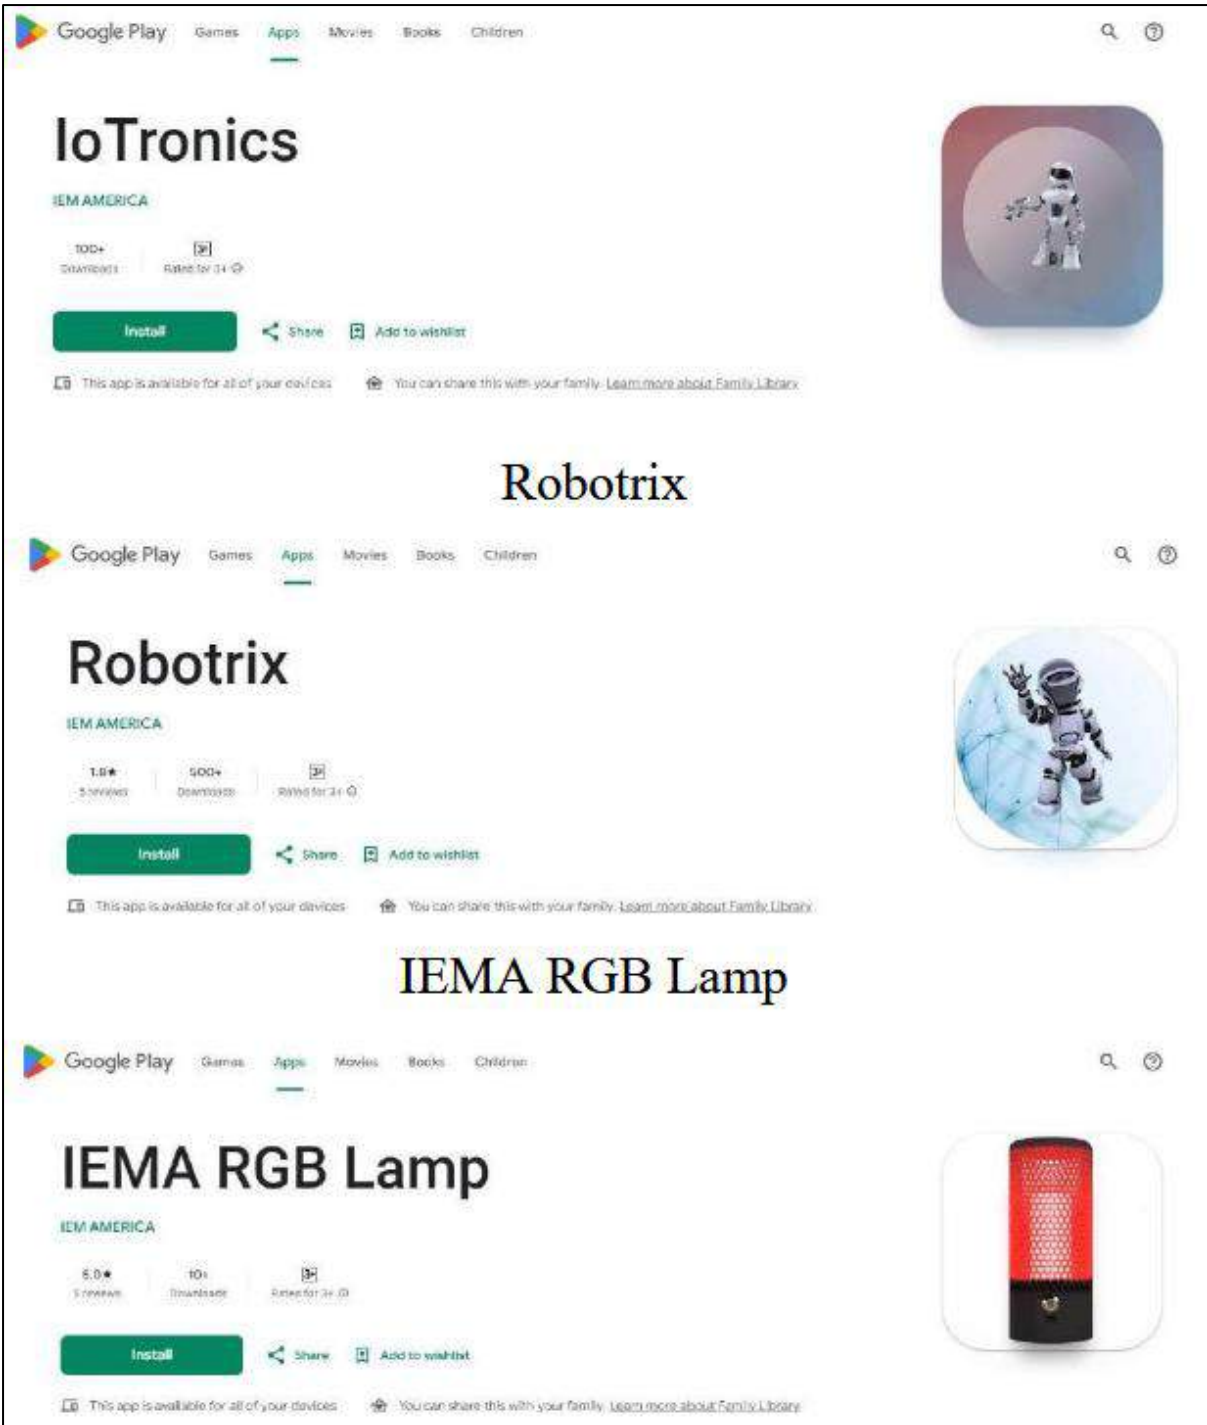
Google Play Games Apps Movies Books Children

IoTronics

IEM AMERICA

100+
Downloads

3+
Rated for 3+

Install
Share
Add to wishlist

This app is available for all of your devices
You can share this with your family. Learn more about Family Library

Robotrix

Google Play Games Apps Movies Books Children

Robotrix

IEM AMERICA

1.8★
5 reviews

500+
Downloads

3+
Rated for 3+

Install
Share
Add to wishlist

This app is available for all of your devices
You can share this with your family. Learn more about Family Library

IEMA RGB Lamp

Google Play Games Apps Movies Books Children

IEMA RGB Lamp

IEM AMERICA

5.0★
5 reviews

10+
Downloads

3+
Rated for 3+

Install
Share
Add to wishlist

This app is available for all of your devices
You can share this with your family. Learn more about Family Library